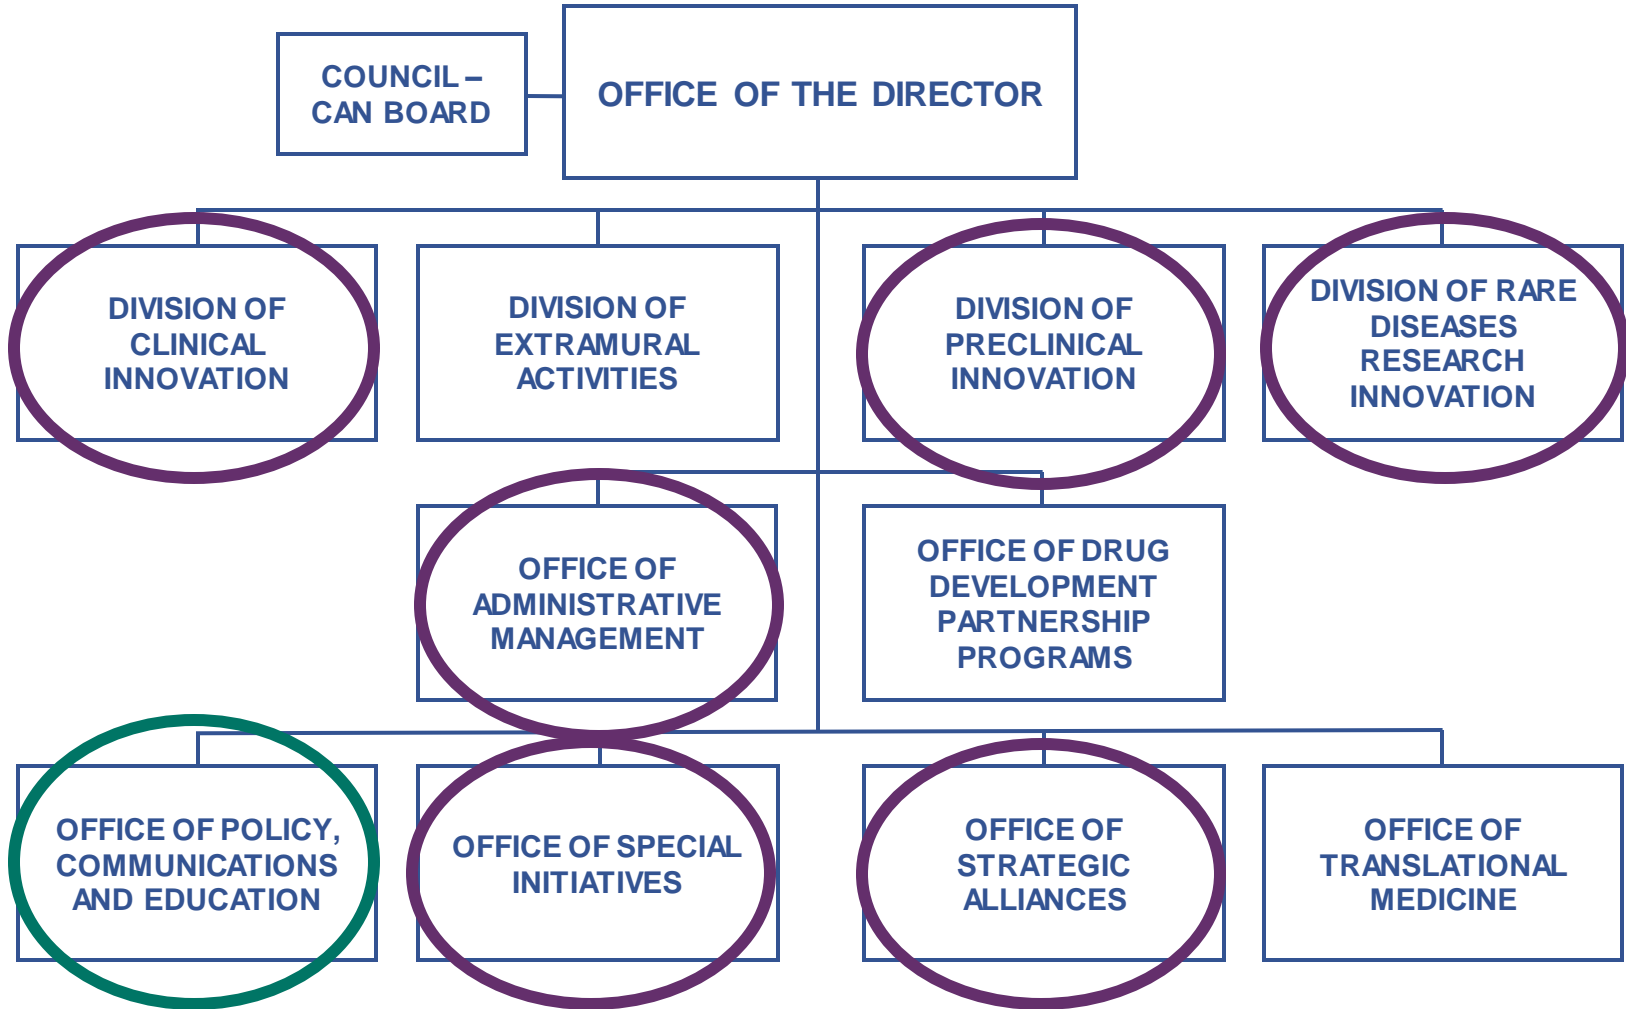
COUNCIL – CAN BOARD

OFFICE OF THE DIRECTOR

DIVISION OF CLINICAL INNOVATION

DIVISION OF EXTRAMURAL ACTIVITIES

DIVISION OF PRECLINICAL INNOVATION

DIVISION OF RARE DISEASES RESEARCH INNOVATION

OFFICE OF ADMINISTRATIVE MANAGEMENT

OFFICE OF DRUG DEVELOPMENT PARTNERSHIP PROGRAMS

OFFICE OF POLICY, COMMUNICATIONS AND EDUCATION

OFFICE OF SPECIAL INITIATIVES

OFFICE OF STRATEGIC ALLIANCES

OFFICE OF TRANSLATIONAL MEDICINE